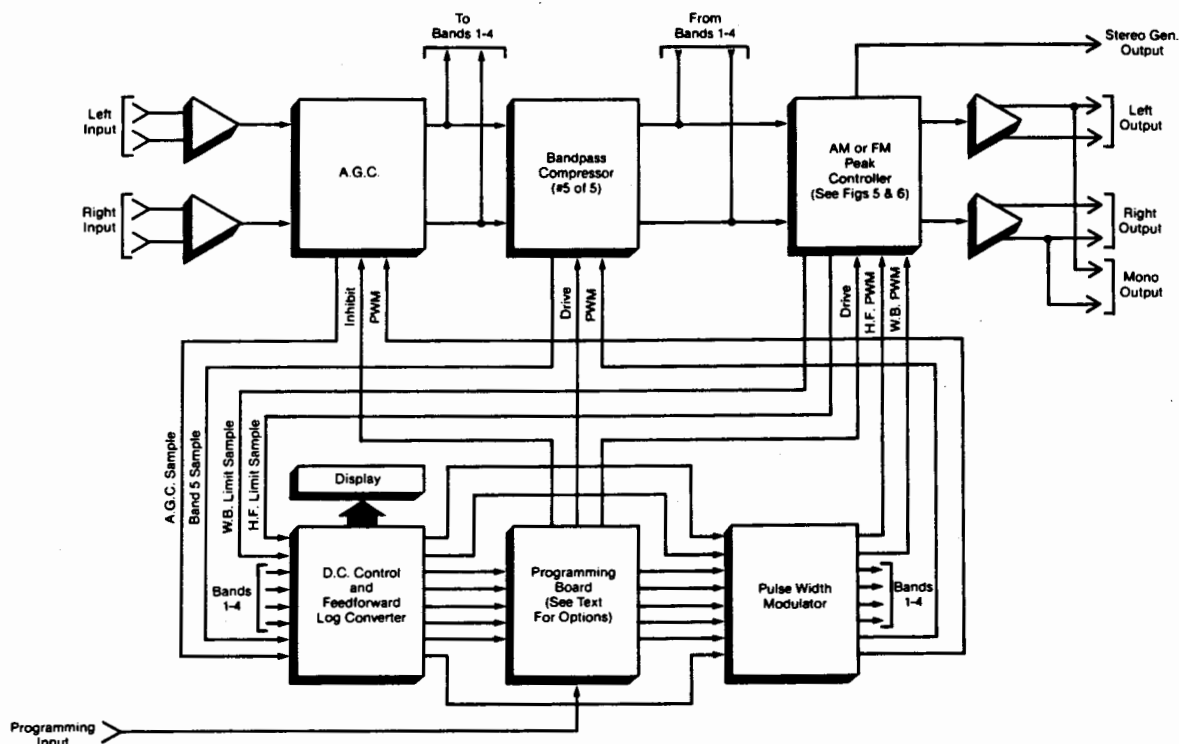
To Bands 1-4

From Bands 1-4

Stereo Gen. Output

Left Input

Right Input

A.G.C.

Bandpass Compressor (#5 of 5)

AM or FM Peak Controller (See Figs 5 & 6)

Left Output

Right Output

Mono Output

Inhibit

PWM

Drive

PWM

Drive

H.F. PWM

W.B. PWM

A.G.C. Sample

Band 5 Sample

W.B. Limit Sample

H.F. Limit Sample

Display

Bands 1-4

D.C. Control and Feedforward Log Converter

Programming Board (See Text For Options)

Pulse Width Modulator

Bands 1-4

Programming Input